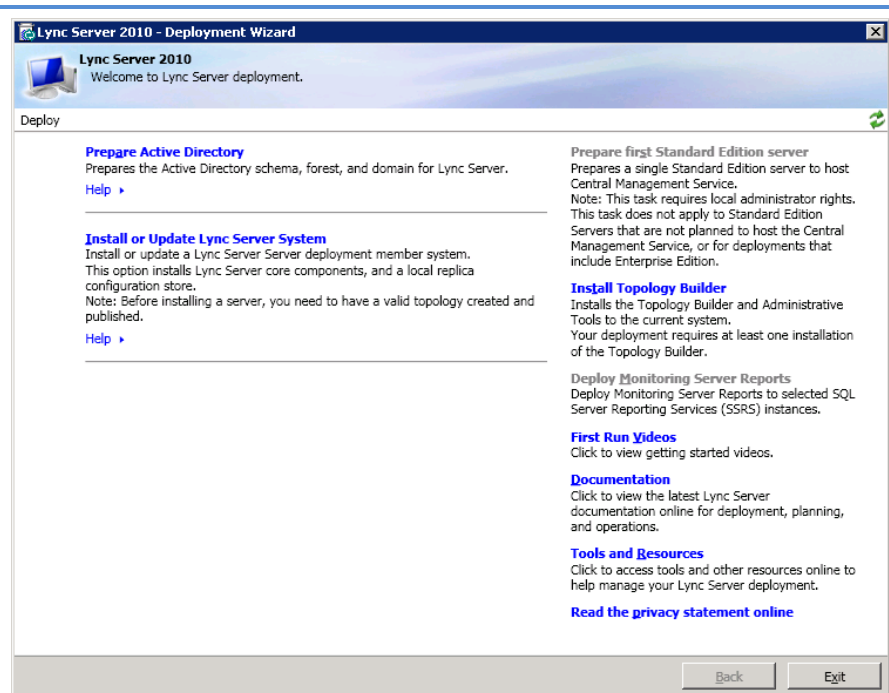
Lync Server 2010 - Deployment Wizard

Lync Server 2010
Welcome to Lync Server deployment.

Deploy

Prepare Active Directory
Prepares the Active Directory schema, forest, and domain for Lync Server.
Help ▸

Install or Update Lync Server System
Install or update a Lync Server Server deployment member system.
This option installs Lync Server core components, and a local replica configuration store.
Note: Before installing a server, you need to have a valid topology created and published.
Help ▸

Prepare first Standard Edition server
Prepares a single Standard Edition server to host Central Management Service.
Note: This task requires local administrator rights. This task does not apply to Standard Edition Servers that are not planned to host the Central Management Service, or for deployments that include Enterprise Edition.

Install Topology Builder
Installs the Topology Builder and Administrative Tools to the current system.
Your deployment requires at least one installation of the Topology Builder.

Deploy Monitoring Server Reports
Deploy Monitoring Server Reports to selected SQL Server Reporting Services (SSRS) instances.

First Run Videos
Click to view getting started videos.

Documentation
Click to view the latest Lync Server documentation online for deployment, planning, and operations.

Tools and Resources
Click to access tools and other resources online to help manage your Lync Server deployment.

Read the privacy statement online

Back
Exit